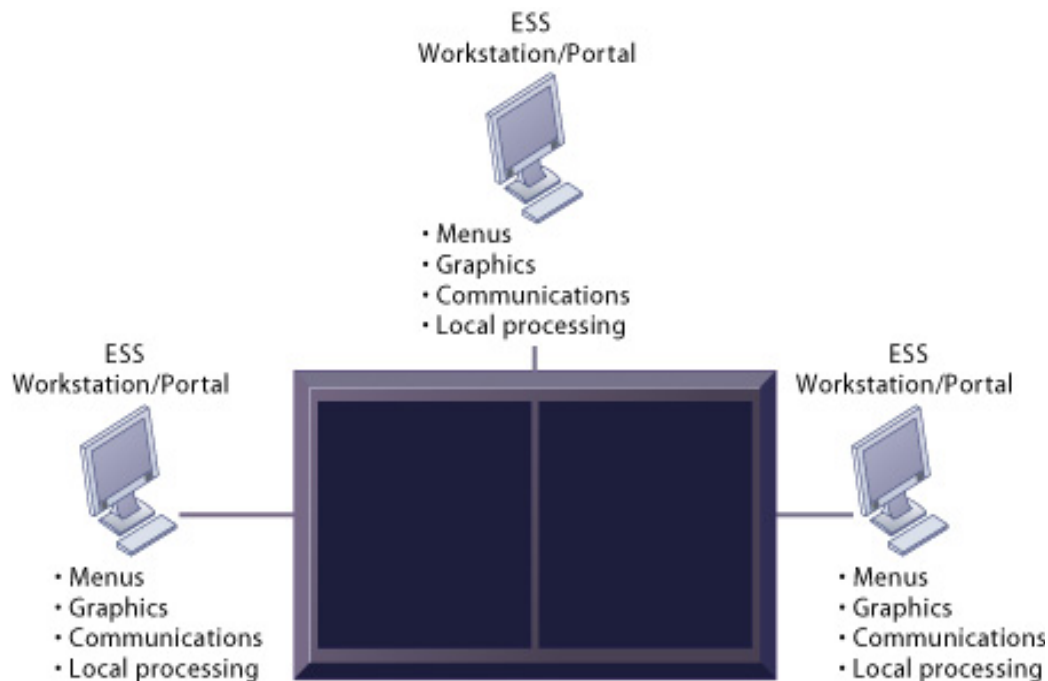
ESS
Workstation/Portal

• Menus
• Graphics
• Communications
• Local processing

ESS
Workstation/Portal

• Menus
• Graphics
• Communications
• Local processing

ESS
Workstation/Portal

• Menus
• Graphics
• Communications
• Local processing